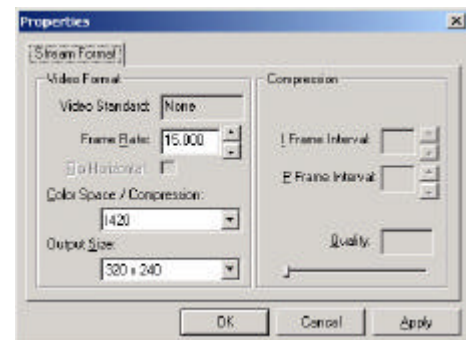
Properties

Stream Format

Video Format

Video Standard: None

Frame Rate: 15.000

Flip Horizontal

Color Space / Compression:

I420

Output Size:

320 x 240

Compression

I Frame Interval

P Frame Interval

Quality

OK

Cancel

Apply